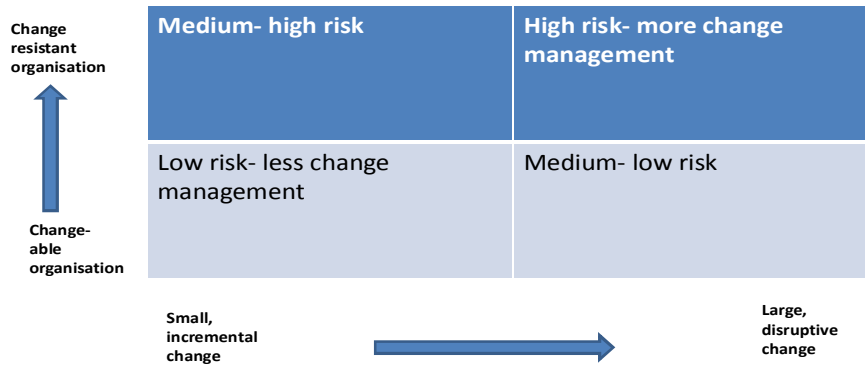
Change resistant organisation

Change-able organisation

| Medium- high risk | High risk- more change management |
|---|---|
| Low risk- less change management | Medium- low risk |

Small, incremental change

Large, disruptive change